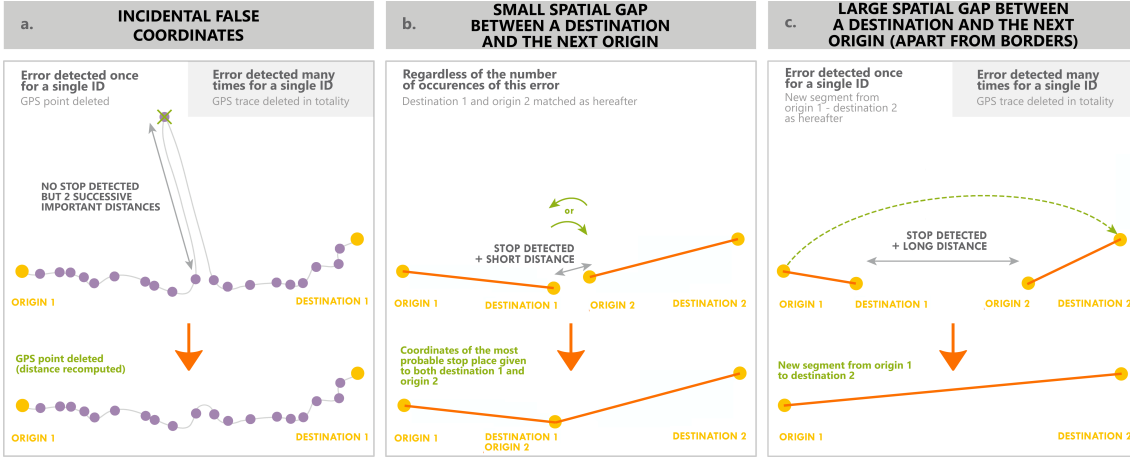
a.

INCIDENTAL FALSE COORDINATES

Error detected once for a single ID
GPS point deleted

Error detected many times for a single ID
GPS trace deleted in totality

NO STOP DETECTED BUT 2 SUCCESSIVE IMPORTANT DISTANCES

ORIGIN 1

DESTINATION 1

GPS point deleted (distance recomputed)

ORIGIN 1

DESTINATION 1

b.

SMALL SPATIAL GAP BETWEEN A DESTINATION AND THE NEXT ORIGIN

Regardless of the number of occurences of this error
Destination 1 and origin 2 matched as hereafter

or

STOP DETECTED + SHORT DISTANCE

ORIGIN 1

DESTINATION 1

ORIGIN 2

DESTINATION 2

Coordinates of the most probable stop place given to both destination 1 and origin 2

ORIGIN 1

DESTINATION 1
ORIGIN 2

DESTINATION 2

c.

LARGE SPATIAL GAP BETWEEN A DESTINATION AND THE NEXT ORIGIN (APART FROM BORDERS)

Error detected once for a single ID
New segment from origin 1 - destination 2 as hereafter

Error detected many times for a single ID
GPS trace deleted in totality

STOP DETECTED + LONG DISTANCE

ORIGIN 1

DESTINATION 1

ORIGIN 2

DESTINATION 2

New segment from origin 1 to destination 2

ORIGIN 1

DESTINATION 2